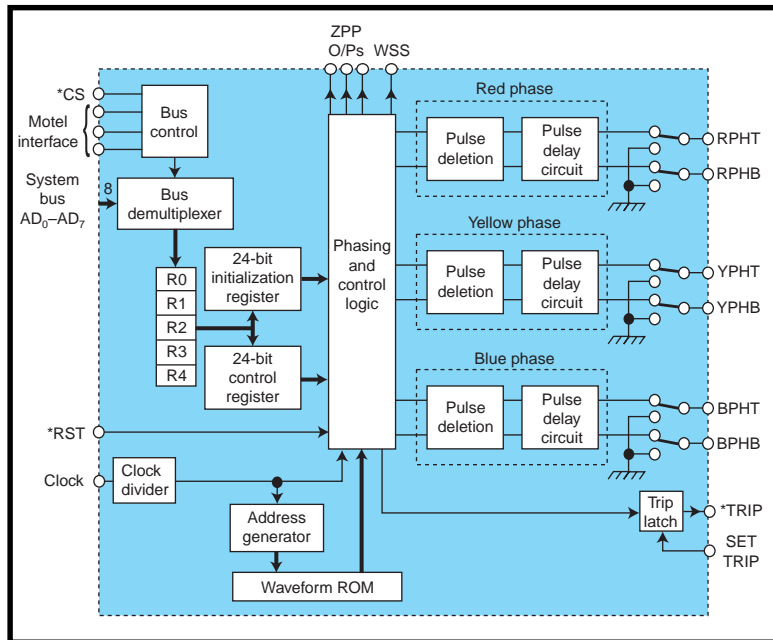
ZPP
O/Ps
WSS

*CS
Motel interface
System bus $AD_0$–$AD_7$
8
Bus control
Bus demultiplexer
R0
R1
R2
R3
R4
24-bit initialization register
24-bit control register
Phasing and control logic

Red phase
Pulse deletion
Pulse delay circuit
RPHT
RPHB

Yellow phase
Pulse deletion
Pulse delay circuit
YPHT
YPHB

Blue phase
Pulse deletion
Pulse delay circuit
BPHT
BPHB

*RST
Clock
Clock divider
Address generator
Waveform ROM
Trip latch
*TRIP
SET TRIP